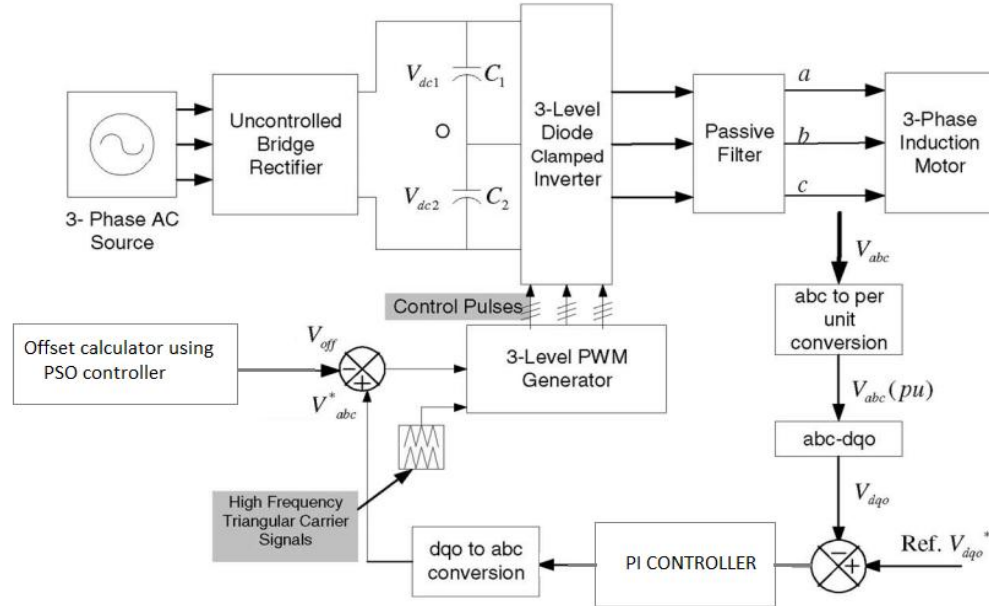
3- Phase AC Source

Uncontrolled Bridge Rectifier

$V_{dc1}$ $C_1$

O

$V_{dc2}$ $C_2$

3-Level Diode Clamped Inverter

Passive Filter

$a$

$b$

$c$

3-Phase Induction Motor

$V_{abc}$

abc to per unit conversion

$V_{abc}(pu)$

abc-dqo

$V_{dqo}$

Ref. $V_{dqo}^*$

PI CONTROLLER

dqo to abc conversion

Control Pulses

3-Level PWM Generator

Offset calculator using PSO controller

$V_{off}$

$V^*_{abc}$

High Frequency Triangular Carrier Signals